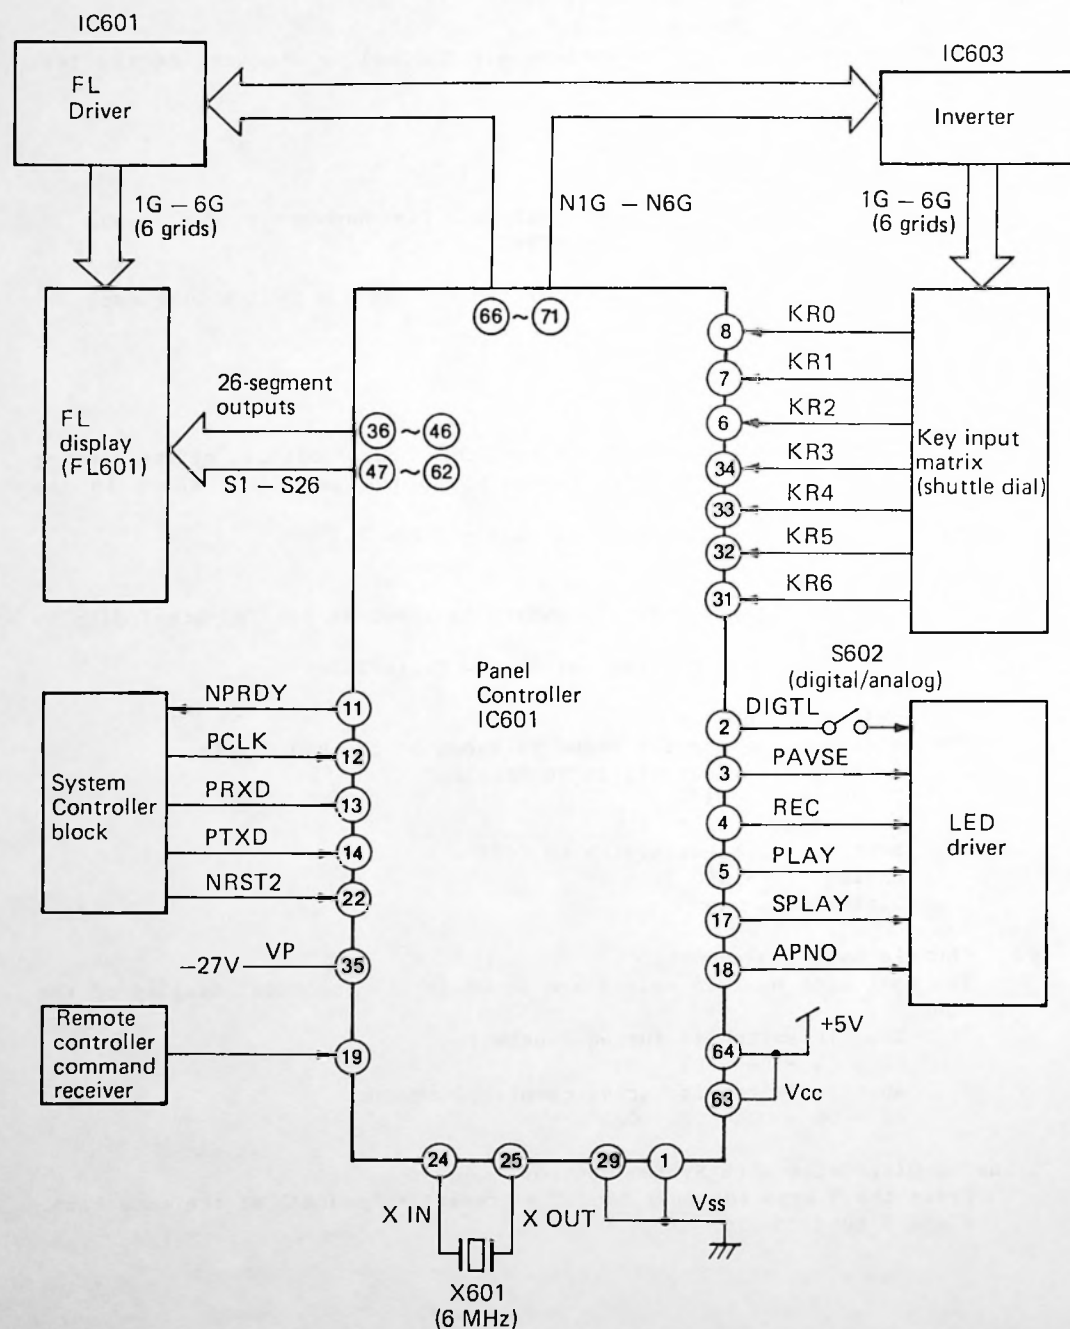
IC601

FL Driver

IC603

Inverter

1G – 6G (6 grids)

N1G – N6G

1G – 6G (6 grids)

66 ~ 71

FL display (FL601)

26-segment outputs

36 ~ 46

S1 – S26

47 ~ 62

8 KR0

7 KR1

6 KR2

34 KR3

33 KR4

32 KR5

31 KR6

Key input matrix (shuttle dial)

Panel Controller IC601

S602 (digital/analog)

System Controller block

NPRDY 11

PCLK 12

PRXD 13

PTXD 14

NRST2 22

2 DIGTL

3 PAVSE

4 REC

5 PLAY

17 SPLAY

18 APNO

LED driver

–27V VP 35

Remote controller command receiver

19

64 +5V

63 Vcc

24 25 29 1

X IN

X OUT

Vss

X601 (6 MHz)